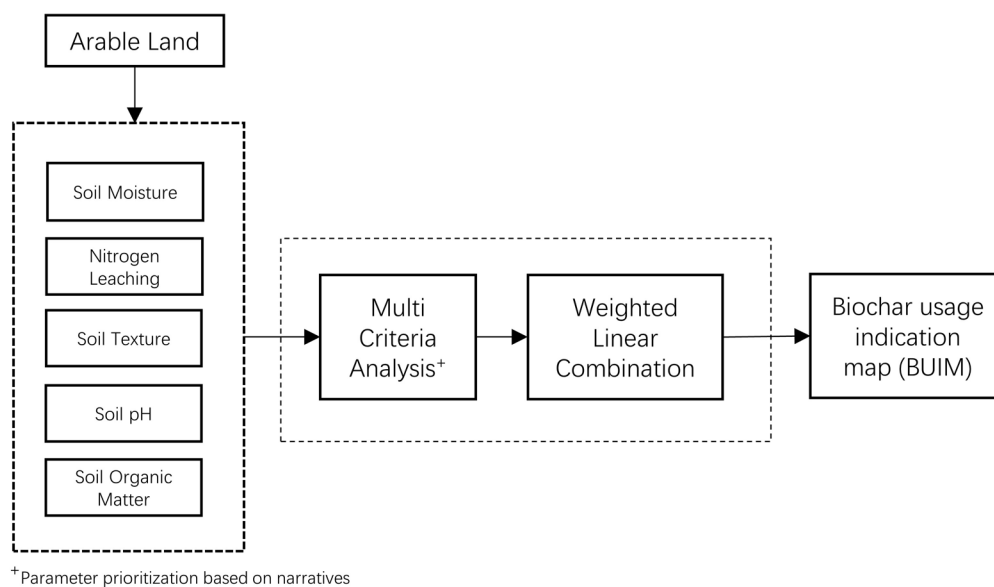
Arable Land

Soil Moisture

Nitrogen Leaching

Soil Texture

Soil pH

Soil Organic Matter

Multi Criteria Analysis$^{+}$

Weighted Linear Combination

Biochar usage indication map (BUIM)

$^{+}$Parameter prioritization based on narratives